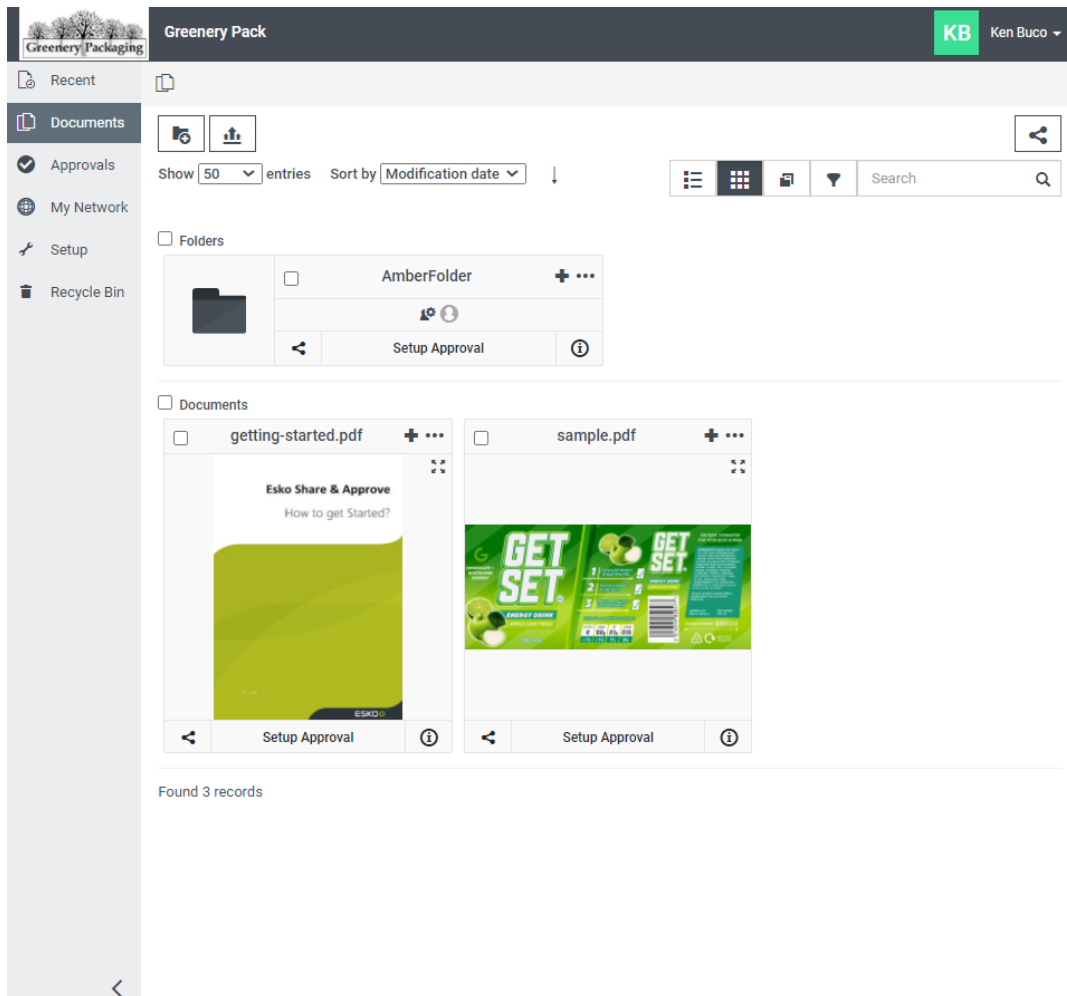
Greenery Packaging

Greenery Pack

KB Ken Buco

Recent
Documents
Approvals
My Network
Setup
Recycle Bin

Show 50 entries Sort by Modification date

Search

Folders

AmberFolder

Setup Approval

Documents

getting-started.pdf

Esko Share & Approve
How to get Started?
ESKO

Setup Approval

sample.pdf

GET SET
ENERGY DRINK

GET SET

Setup Approval

Found 3 records